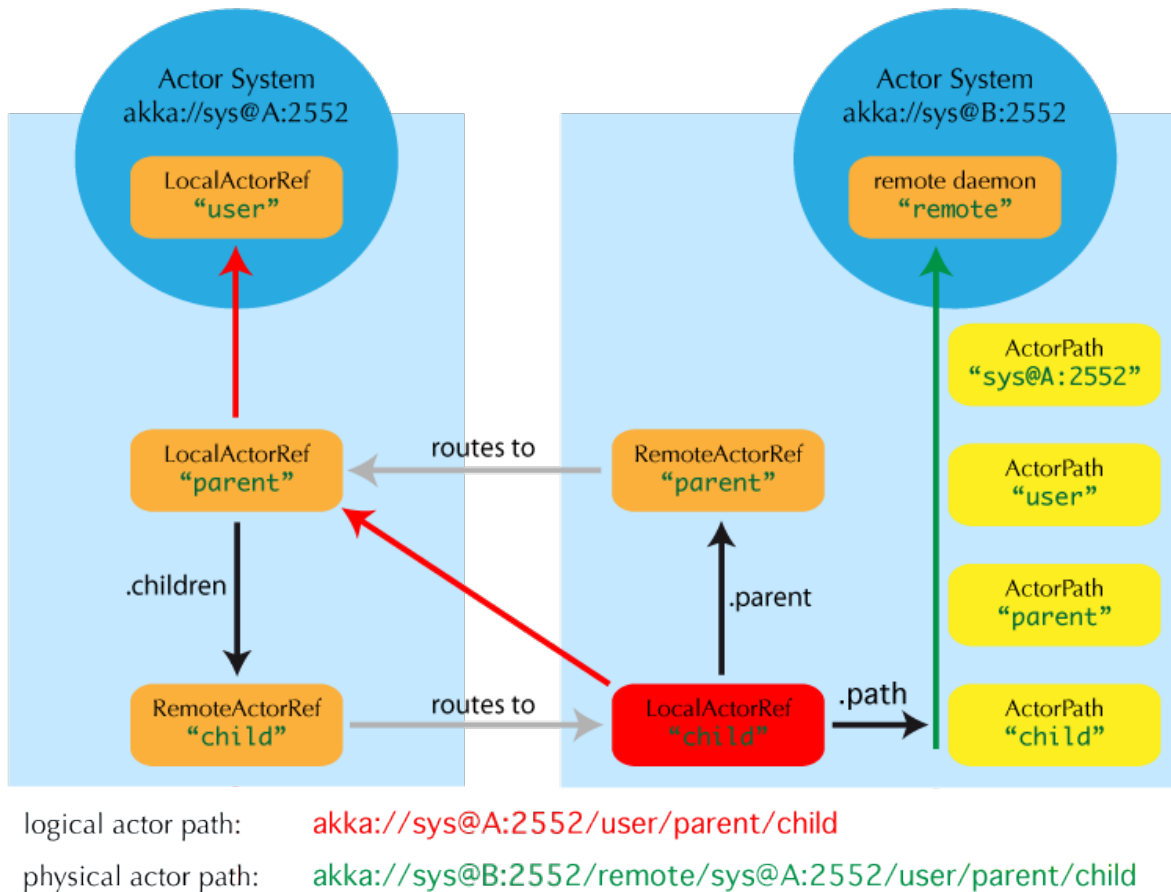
Actor System
akka://sys@A:2552

LocalActorRef
“user”

Actor System
akka://sys@B:2552

remote daemon
“remote”

ActorPath
“sys@A:2552”

LocalActorRef
“parent”

routes to

RemoteActorRef
“parent”

ActorPath
“user”

.children

.parent

ActorPath
“parent”

RemoteActorRef
“child”

routes to

LocalActorRef
“child”

.path

ActorPath
“child”

logical actor path: akka://sys@A:2552/user/parent/child

physical actor path: akka://sys@B:2552/remote/sys@A:2552/user/parent/child